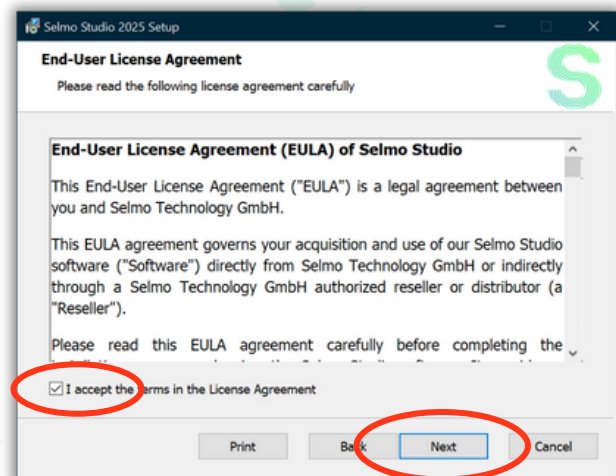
Selmo Studio 2025 Setup

End-User License Agreement

Please read the following license agreement carefully

End-User License Agreement (EULA) of Selmo Studio

This End-User License Agreement ("EULA") is a legal agreement between you and Selmo Technology GmbH.

This EULA agreement governs your acquisition and use of our Selmo Studio software ("Software") directly from Selmo Technology GmbH or indirectly through a Selmo Technology GmbH authorized reseller or distributor (a "Reseller").

Please read this EULA agreement carefully before completing the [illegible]

I accept the terms in the License Agreement

Print

Back

Next

Cancel